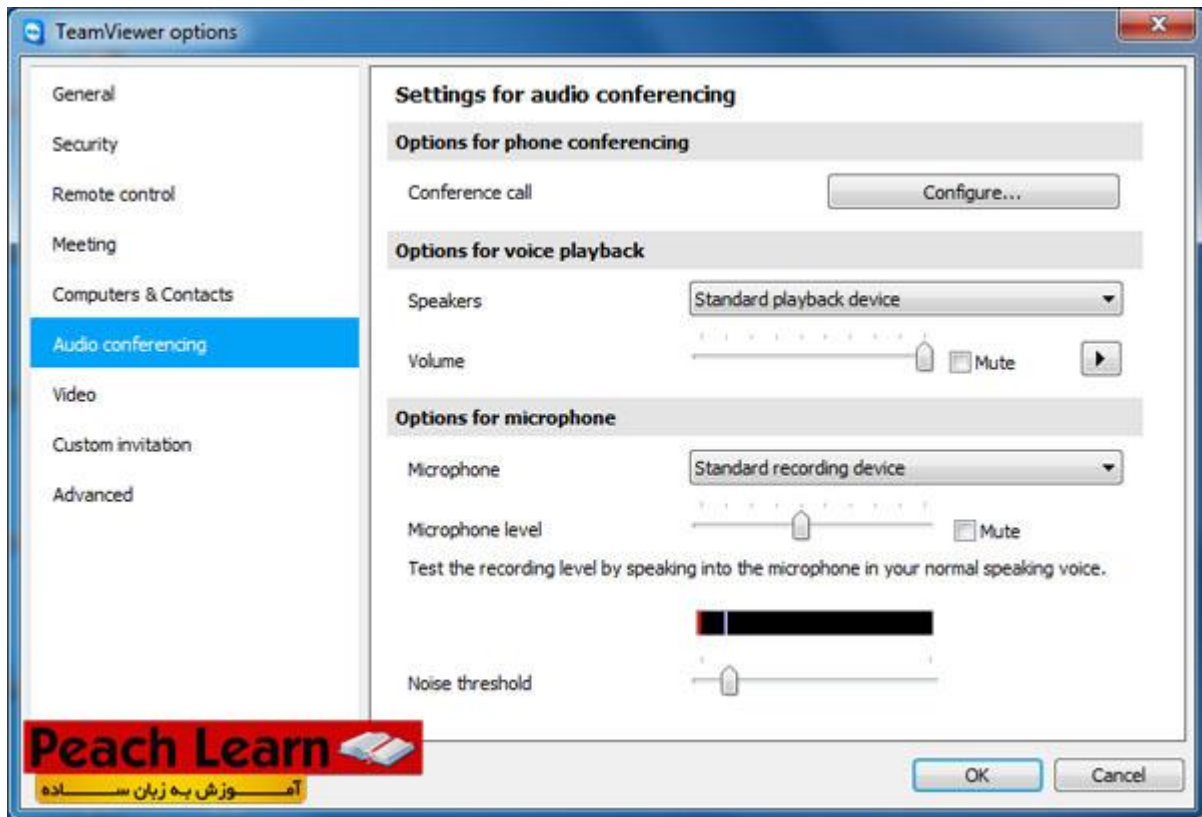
TeamViewer options

General
Security
Remote control
Meeting
Computers & Contacts
Audio conferencing
Video
Custom invitation
Advanced

Settings for audio conferencing

Options for phone conferencing
Conference call
Configure...

Options for voice playback
Speakers
Standard playback device
Volume
Mute

Options for microphone
Microphone
Standard recording device
Microphone level
Mute
Test the recording level by speaking into the microphone in your normal speaking voice.
Noise threshold

Peach Learn
آمـــــوزش بـه زبان ســـــاده

OK
Cancel